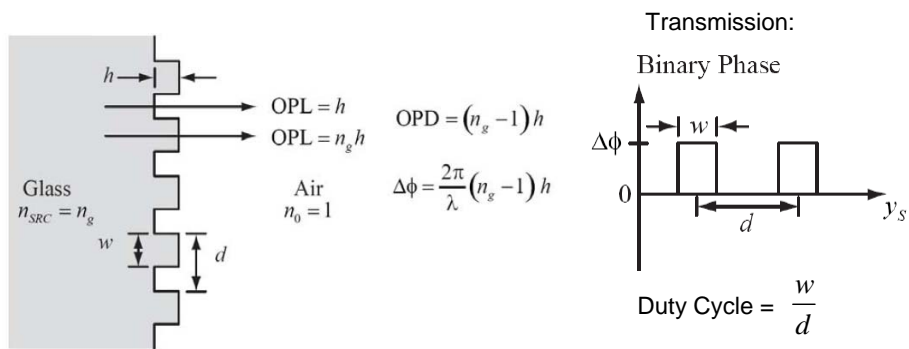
Transmission:

Binary Phase

$h$

OPL $= h$

OPL $= n_g h$

OPD $= \left(n_g - 1\right) h$

$\Delta\phi = \frac{2\pi}{\lambda}\left(n_g - 1\right) h$

Glass
$n_{SRC} = n_g$

Air
$n_0 = 1$

$w$

$d$

$w$

$\Delta\phi$

0

$d$

$y_S$

Duty Cycle $= \frac{w}{d}$